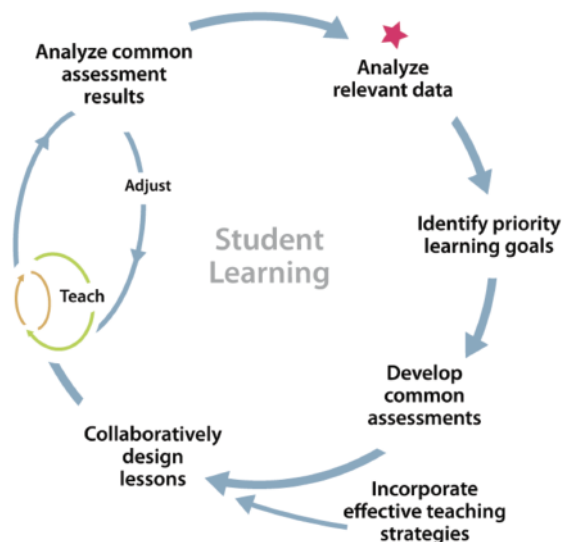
Analyze common assessment results

Analyze relevant data

Adjust

Student Learning

Identify priority learning goals

Teach

Develop common assessments

Collaboratively design lessons

Incorporate effective teaching strategies